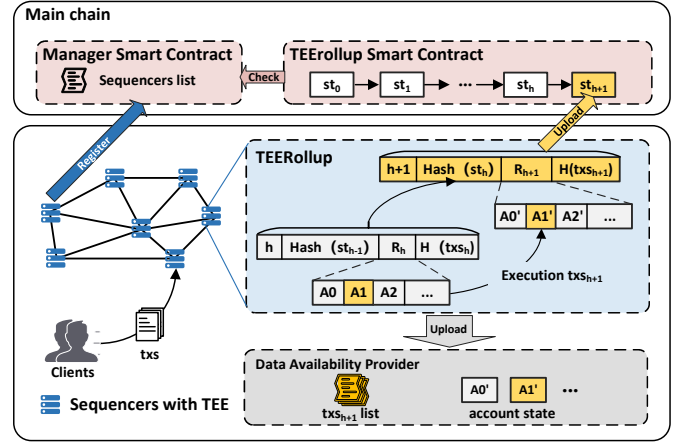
Main chain

Manager Smart Contract

Sequencers list

Check

TEErollup Smart Contract

$st_0$ → $st_1$ → ... → $st_h$ → $st_{h+1}$

Register

Upload

TEERollup

| h+1 | Hash ($st_h$) | $R_{h+1}$ | H($txs_{h+1}$) |
|---|---|---|---|

| A0' | A1' | A2' | ... |
|---|---|---|---|

| h | Hash ($st_{h-1}$) | $R_h$ | H ($txs_h$) |
|---|---|---|---|

| A0 | A1 | A2 | ... |
|---|---|---|---|

Execution $txs_{h+1}$

txs

Clients

Upload

Data Availability Provider

$txs_{h+1}$ list

| A0' | A1' | ... |
|---|---|---|

account state

Sequencers with TEE